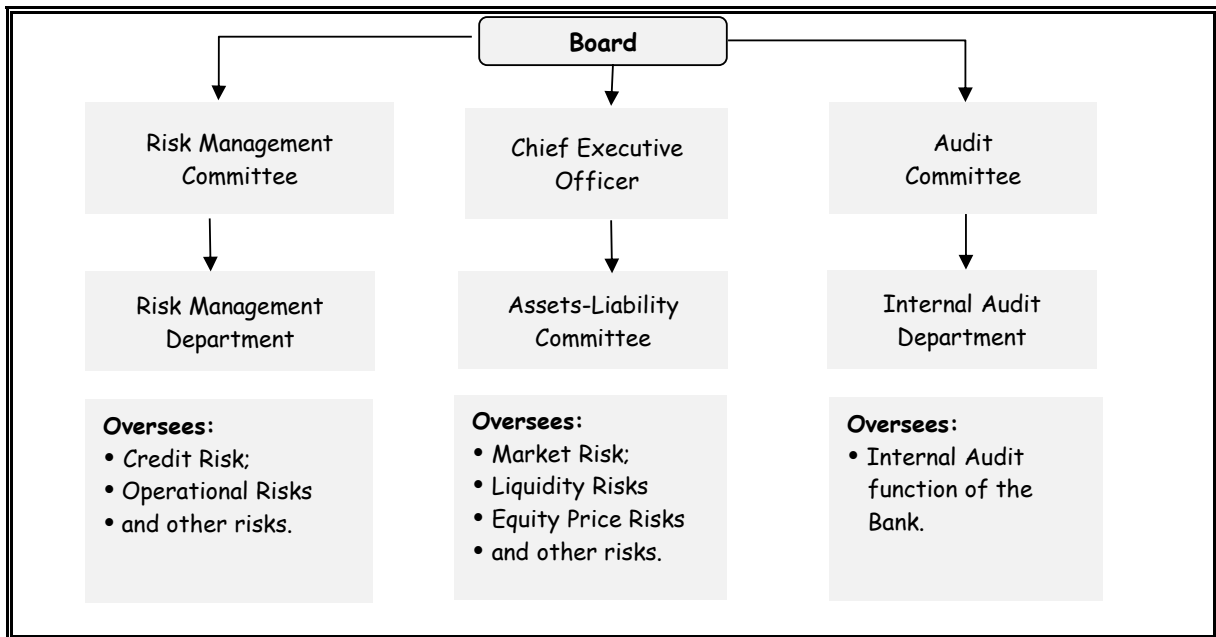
Board

Risk Management Committee

Risk Management Department

**Oversees:**
- Credit Risk;
- Operational Risks
- and other risks.

Chief Executive Officer

Assets-Liability Committee

**Oversees:**
- Market Risk;
- Liquidity Risks
- Equity Price Risks
- and other risks.

Audit Committee

Internal Audit Department

**Oversees:**
- Internal Audit function of the Bank.